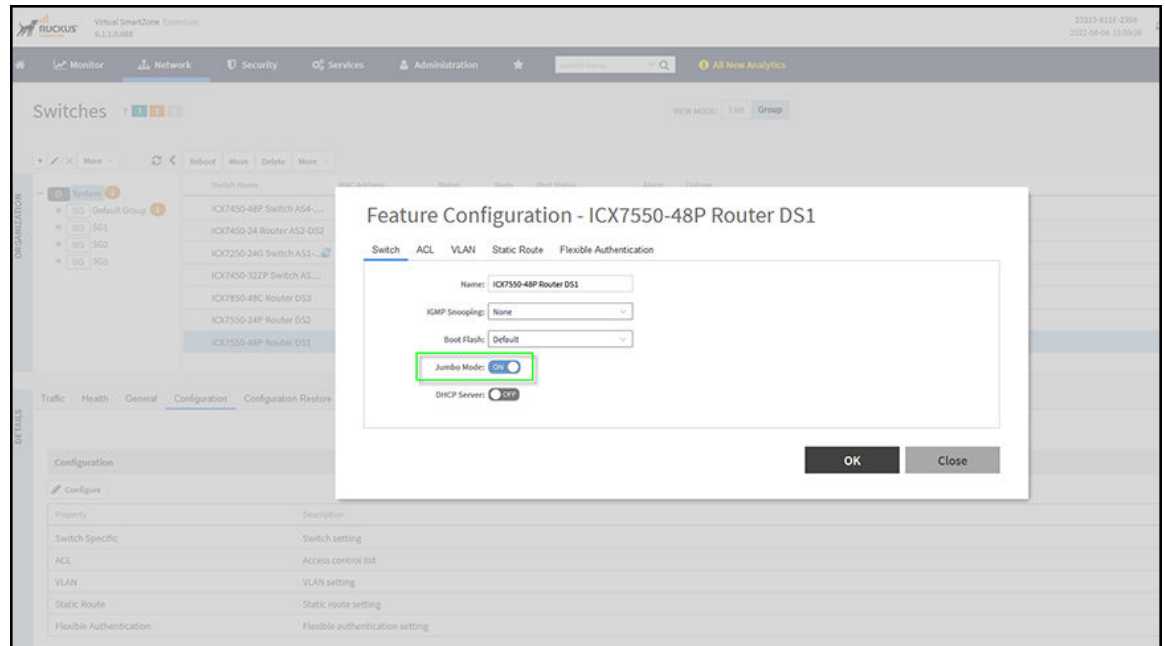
RUCKUS Virtual SmartZone Essentials 6.1.1.0.688

23223 611E-2359 2022-06-04 15:09:26

Monitor Network Security Services Administration Search Menu All New Analytics

Switches 7 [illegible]

VIEW MODE: List Group

More Reboot Move Delete More

System Default Group SG1 SG2 SG3

ORGANIZATION

Switch Name MAC Address Status Ports Port Status Alarm Uptime

ICX7450-48P Switch AS4-...
ICX7450-24 Router AS2-DS2
ICX7250-24G Switch AS1-...
ICX7450-32ZP Switch AS...
ICX7850-48C Router DS3
ICX7550-24P Router DS2
ICX7550-48P Router DS1

Traffic Health General Configuration Configuration Restore

DETAILS

Configuration

Configure

| Property | Description |
|---|---|
| Switch Specific | Switch setting |
| ACL | Access control list |
| VLAN | VLAN setting |
| Static Route | Static route setting |
| Flexible Authentication | Flexible authentication setting |

Feature Configuration - ICX7550-48P Router DS1

Switch ACL VLAN Static Route Flexible Authentication

Name: ICX7550-48P Router DS1

IGMP Snooping: None

Boot Flash: Default

Jumbo Mode: ON

DHCP Server: OFF

OK Close